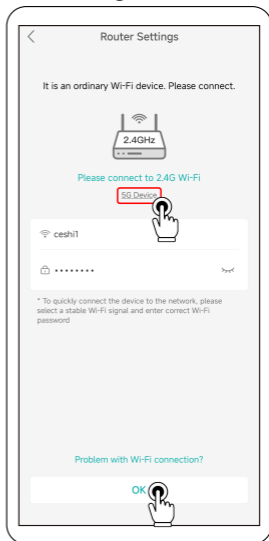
Router Settings

It is an ordinary Wi-Fi device. Please connect.

2.4GHz

Please connect to 2.4G Wi-Fi

5G Device

ceshi1

••••••••

* To quickly connect the device to the network, please select a stable Wi-Fi signal and enter correct Wi-Fi password

Problem with Wi-Fi connection?

OK